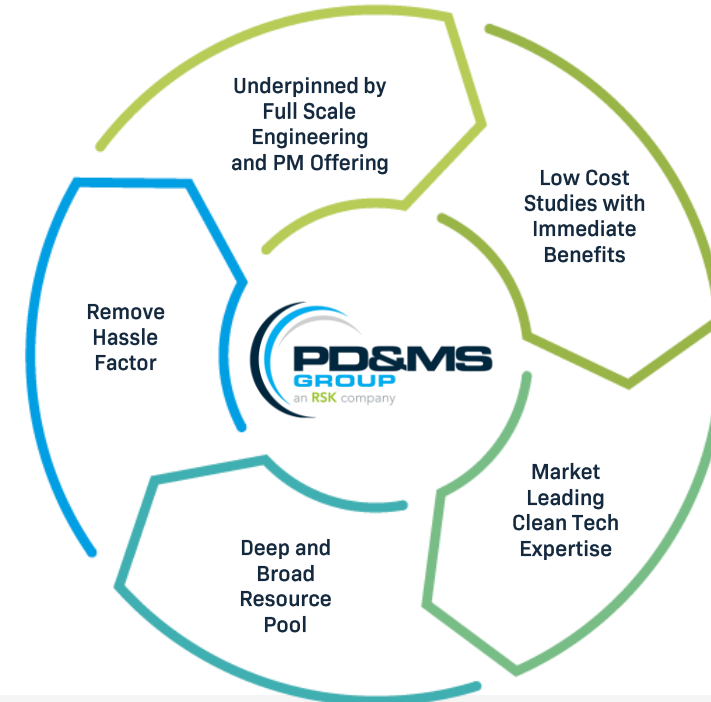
Underpinned by Full Scale Engineering and PM Offering

Low Cost Studies with Immediate Benefits

Market Leading Clean Tech Expertise

Deep and Broad Resource Pool

Remove Hassle Factor

PD&MS GROUP
an RSK company